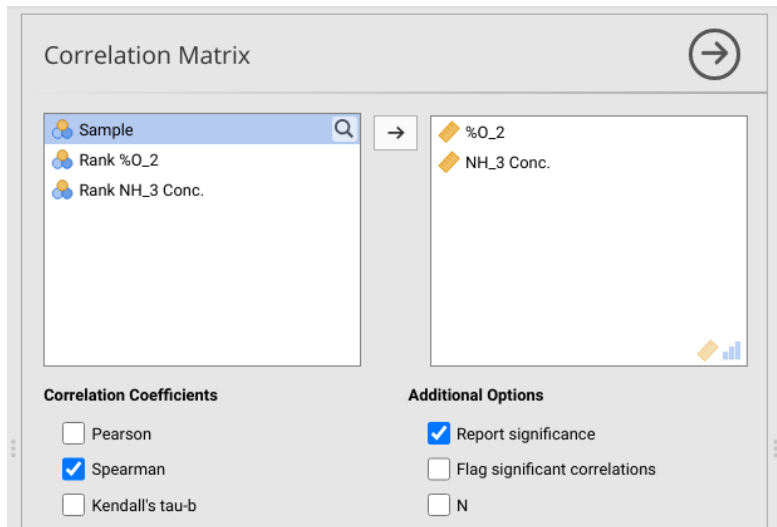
Correlation Matrix

Sample
Rank %O_2
Rank NH_3 Conc.

%O_2
NH_3 Conc.

Correlation Coefficients

Pearson

Spearman

Kendall's tau-b

Additional Options

Report significance

Flag significant correlations

N